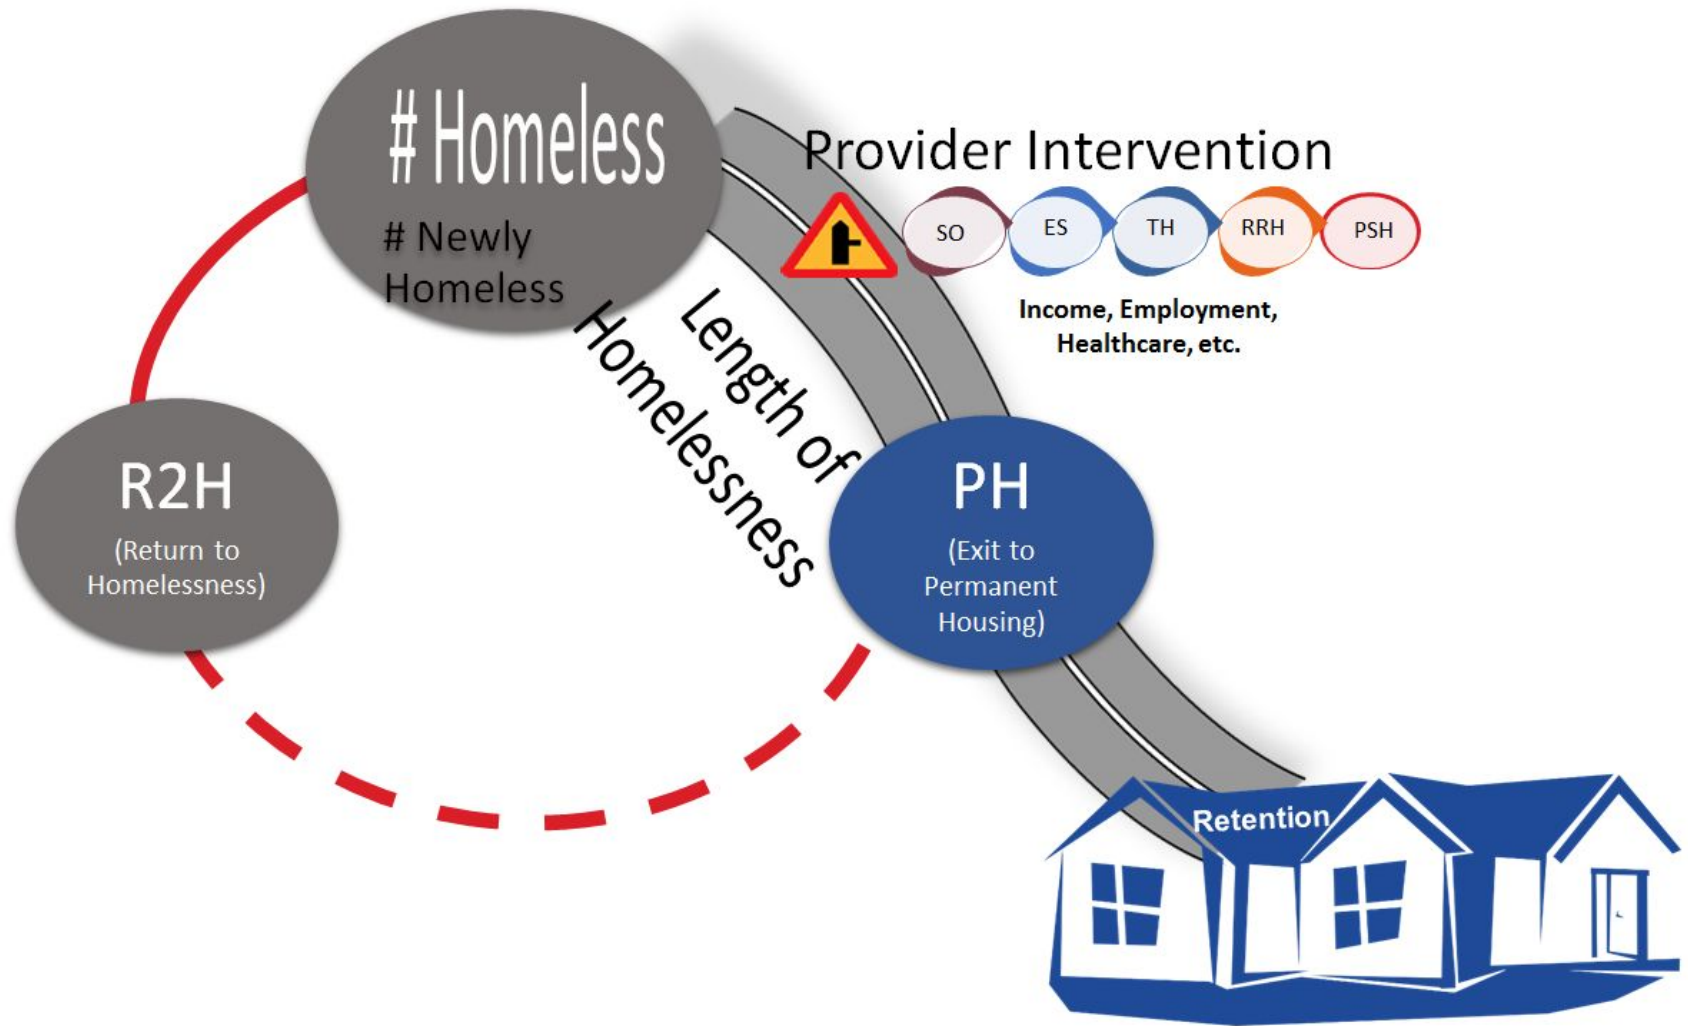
# Homeless

# Newly Homeless

Provider Intervention

SO ES TH RRH PSH

Income, Employment, Healthcare, etc.

Length of Homelessness

R2H
(Return to Homelessness)

PH
(Exit to Permanent Housing)

Retention